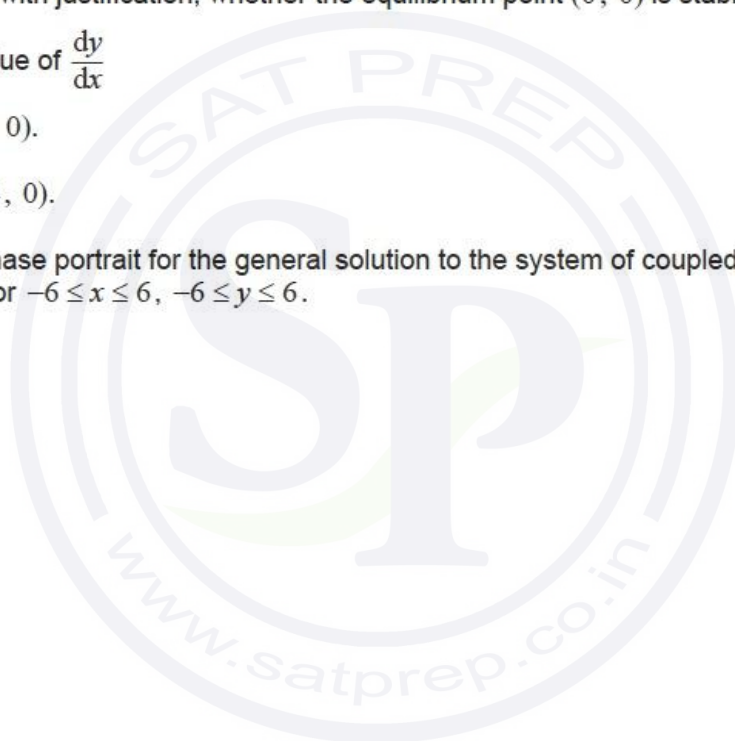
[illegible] with justification, whether the equilibrium point $(0, 0)$ is stabl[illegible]

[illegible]ue of $\frac{dy}{dx}$

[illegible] 0).

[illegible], 0).

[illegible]ase portrait for the general solution to the system of coupled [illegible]or $-6 \le x \le 6$, $-6 \le y \le 6$.

SAT PREP

SP

www.satprep.co.in